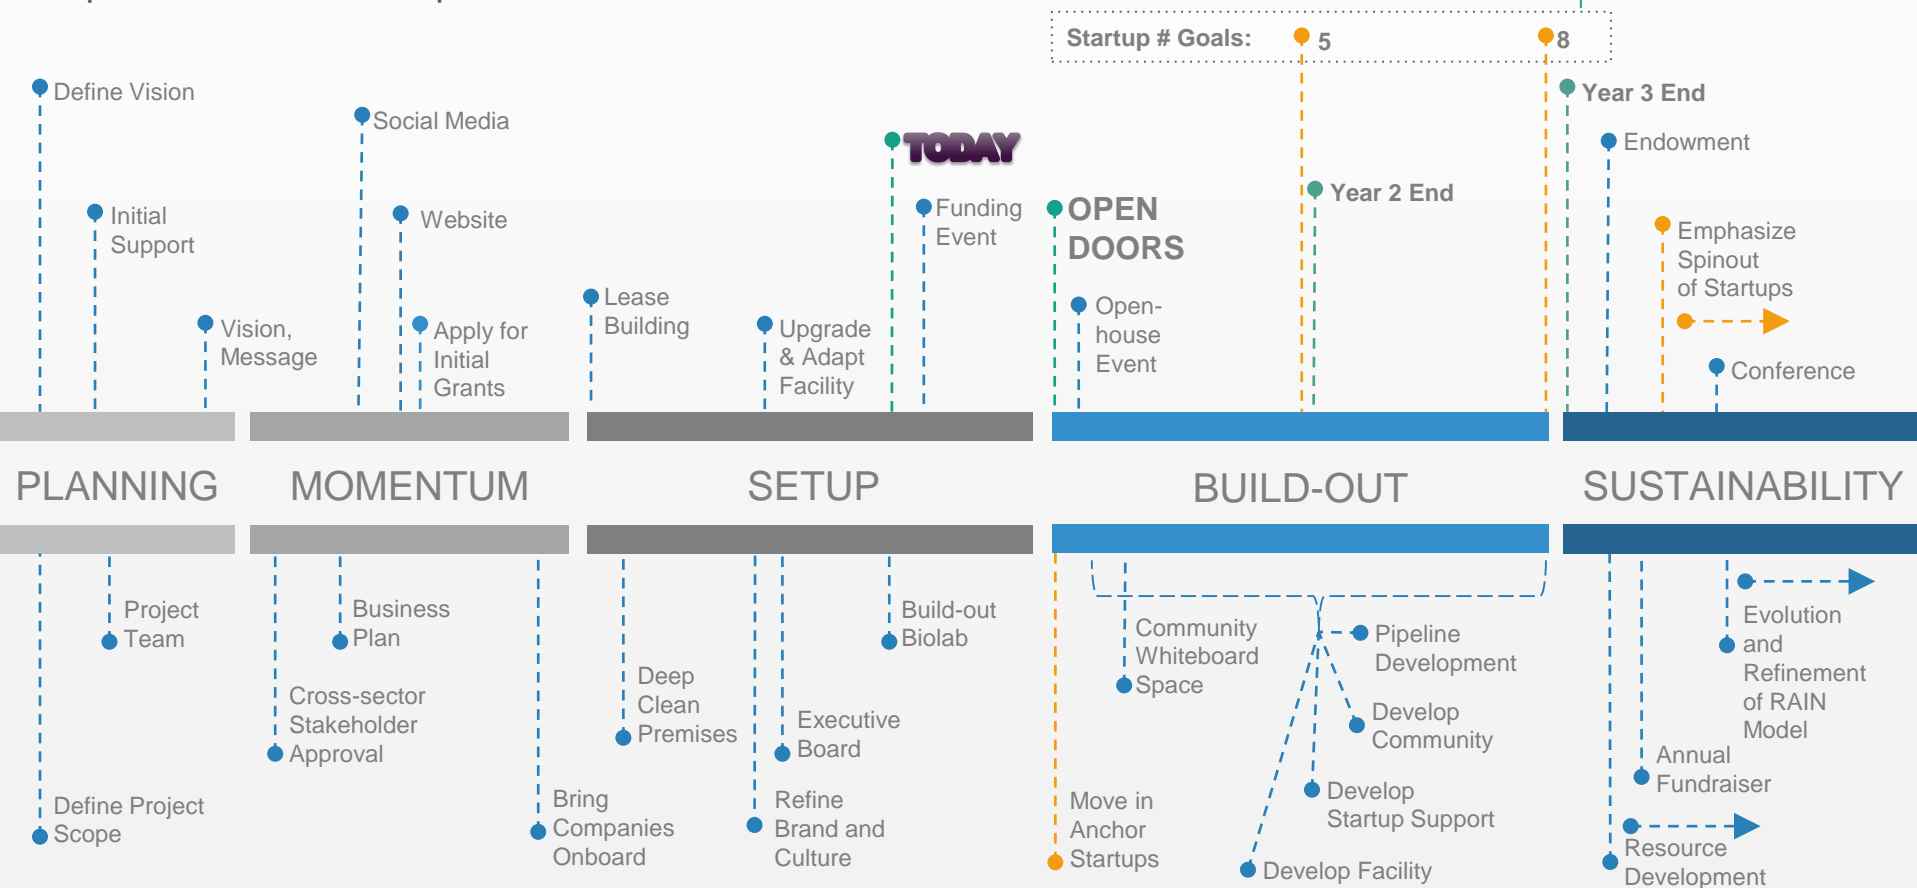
Startup # Goals: 5 8

Define Vision

Initial Support

Vision, Message

Social Media

Website

Apply for Initial Grants

Lease Building

Upgrade & Adapt Facility

TODAY

Funding Event

OPEN DOORS

Open-house Event

Year 2 End

Year 3 End

Endowment

Emphasize Spinout of Startups

Conference

PLANNING

MOMENTUM

SETUP

BUILD-OUT

SUSTAINABILITY

Project Team

Define Project Scope

Business Plan

Cross-sector Stakeholder Approval

Bring Companies Onboard

Deep Clean Premises

Executive Board

Refine Brand and Culture

Build-out Biolab

Community Whiteboard Space

Move in Anchor Startups

Pipeline Development

Develop Community

Develop Startup Support

Develop Facility

Evolution and Refinement of RAIN Model

Annual Fundraiser

Resource Development